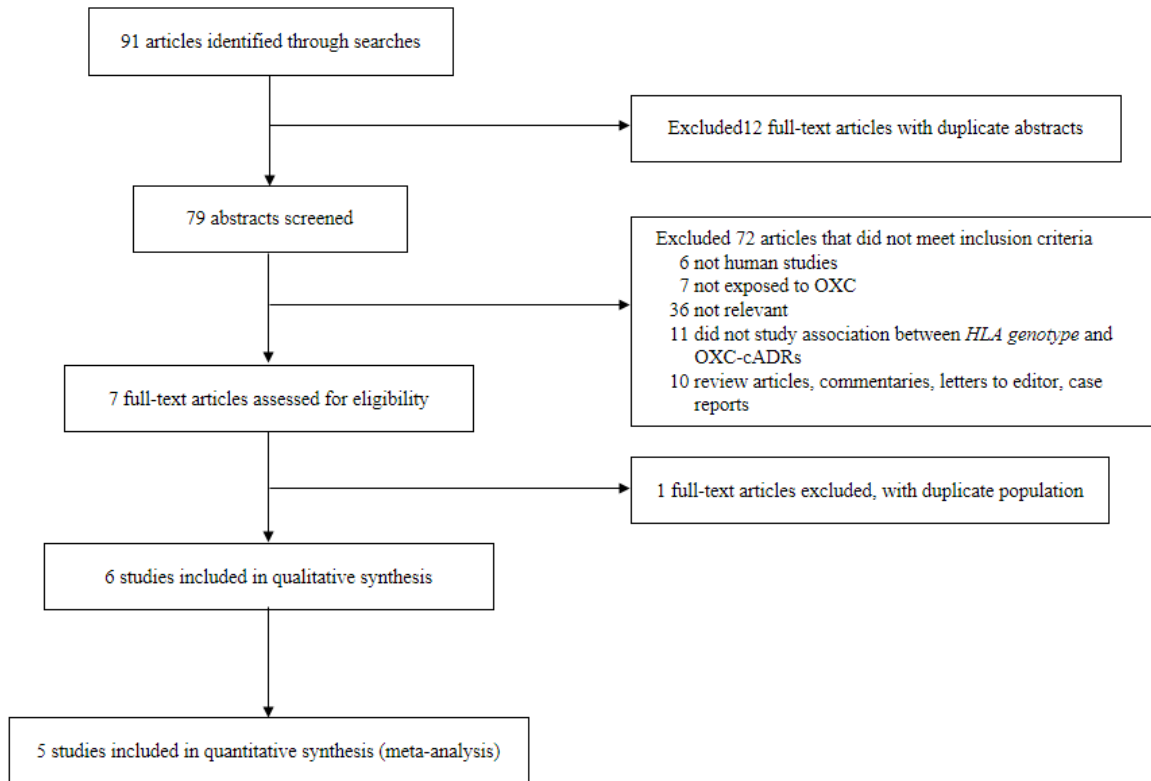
91 articles identified through searches

Excluded12 full-text articles with duplicate abstracts

79 abstracts screened

Excluded 72 articles that did not meet inclusion criteria
6 not human studies
7 not exposed to OXC
36 not relevant
11 did not study association between *HLA genotype* and OXC-cADRs
10 review articles, commentaries, letters to editor, case reports

7 full-text articles assessed for eligibility

1 full-text articles excluded, with duplicate population

6 studies included in qualitative synthesis

5 studies included in quantitative synthesis (meta-analysis)